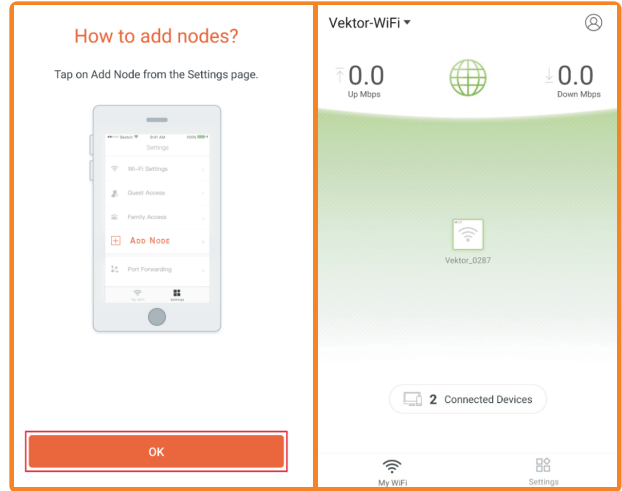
How to add nodes?

Tap on Add Node from the Settings page.

Sketch 9:41 AM 100%

Settings

Wi-Fi Settings

Guest Access

Family Access

Add Node

Port Forwarding

My WiFi Settings

OK

Vektor-WiFi

↑ 0.0
Up Mbps

↓ 0.0
Down Mbps

Vektor_0287

2 Connected Devices

My WiFi

Settings